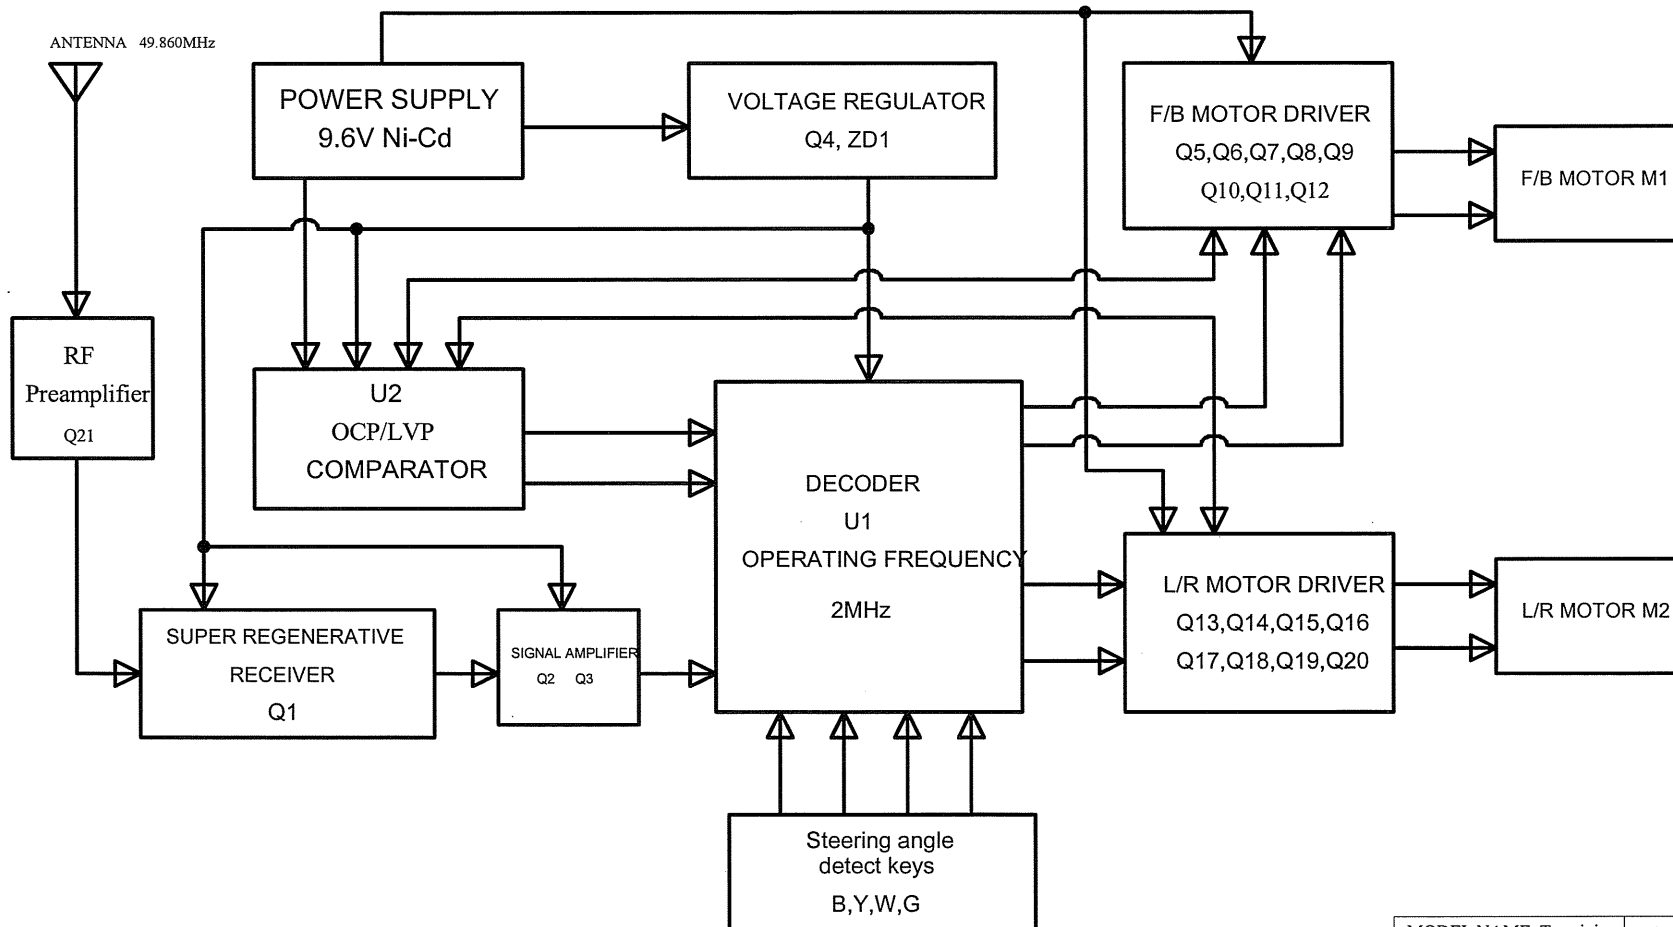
ANTENNA 49.860MHz

POWER SUPPLY
9.6V Ni-Cd

VOLTAGE REGULATOR
Q4, ZD1

F/B MOTOR DRIVER
Q5,Q6,Q7,Q8,Q9
Q10,Q11,Q12

F/B MOTOR M1

RF
Preamplifier
Q21

U2
OCP/LVP
COMPARATOR

DECODER
U1
OPERATING FREQUENCY
2MHz

L/R MOTOR DRIVER
Q13,Q14,Q15,Q16
Q17,Q18,Q19,Q20

L/R MOTOR M2

SUPER REGENERATIVE
RECEIVER
Q1

SIGNAL AMPLIFIER
Q2 Q3

Steering angle
detect keys
B,Y,W,G

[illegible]